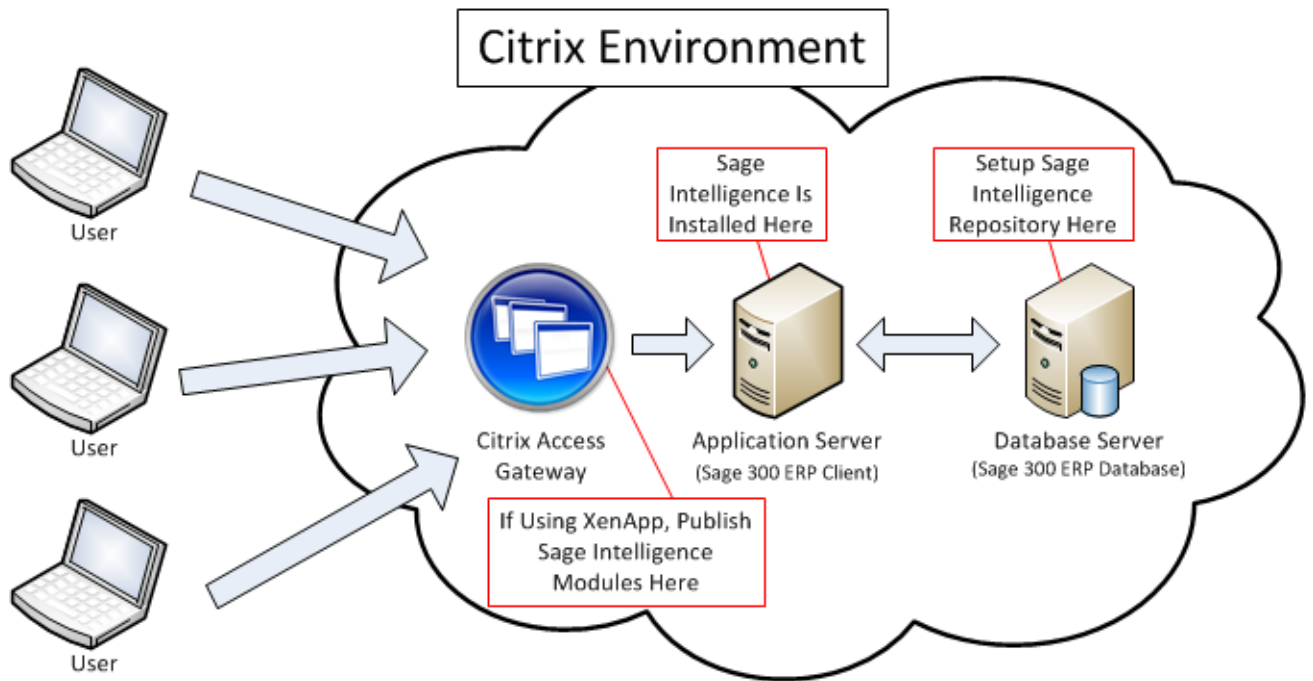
Citrix Environment

User

User

User

Sage Intelligence Is Installed Here

Setup Sage Intelligence Repository Here

Citrix Access Gateway

Application Server
(Sage 300 ERP Client)

Database Server
(Sage 300 ERP Database)

If Using XenApp, Publish Sage Intelligence Modules Here